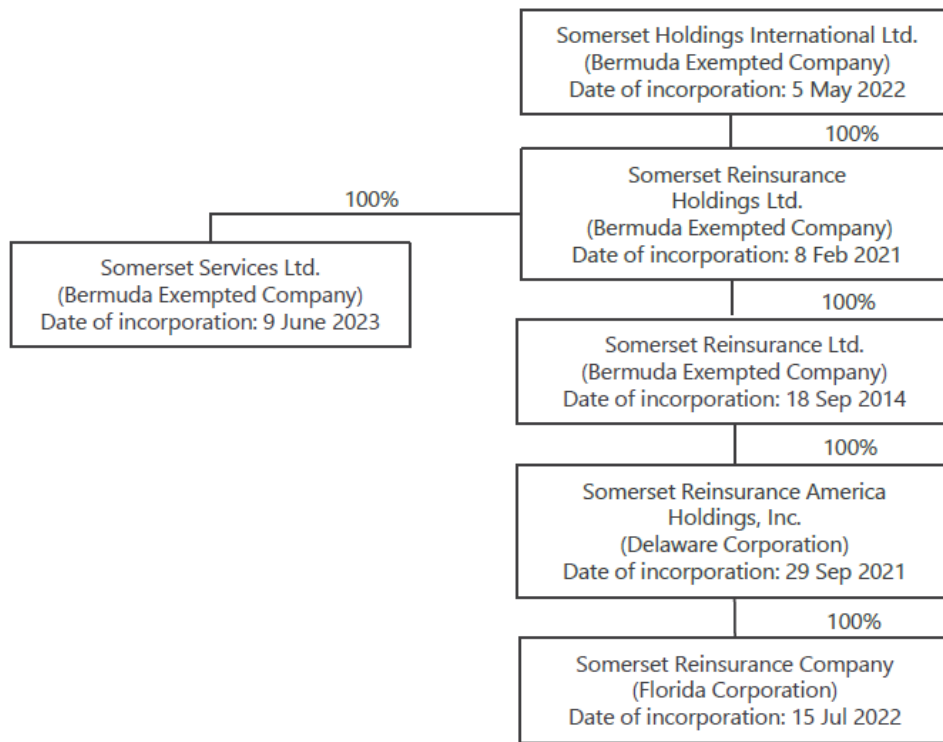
Somerset Holdings International Ltd.
(Bermuda Exempted Company)
Date of incorporation: 5 May 2022

100%

100%

Somerset Reinsurance Holdings Ltd.
(Bermuda Exempted Company)
Date of incorporation: 8 Feb 2021

Somerset Services Ltd.
(Bermuda Exempted Company)
Date of incorporation: 9 June 2023

100%

Somerset Reinsurance Ltd.
(Bermuda Exempted Company)
Date of incorporation: 18 Sep 2014

100%

Somerset Reinsurance America Holdings, Inc.
(Delaware Corporation)
Date of incorporation: 29 Sep 2021

100%

Somerset Reinsurance Company
(Florida Corporation)
Date of incorporation: 15 Jul 2022